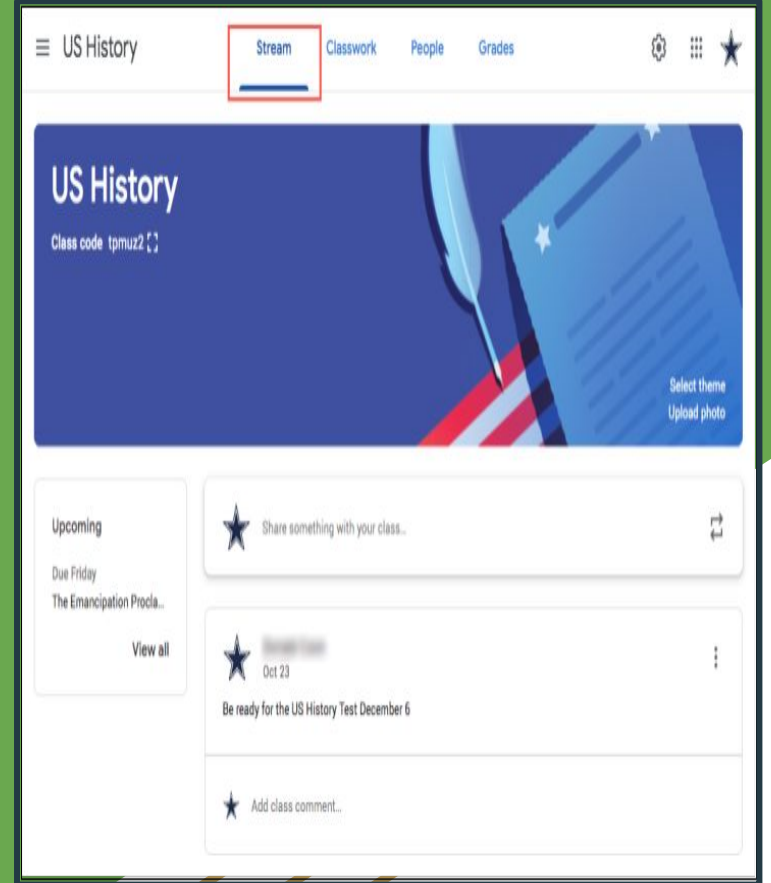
US History

Stream Classwork People Grades

US History

Class code tpmuz2

Select theme
Upload photo

Upcoming

Due Friday
The Emancipation Procla...

View all

Share something with your class...

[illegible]
Oct 23

Be ready for the US History Test December 6

Add class comment...